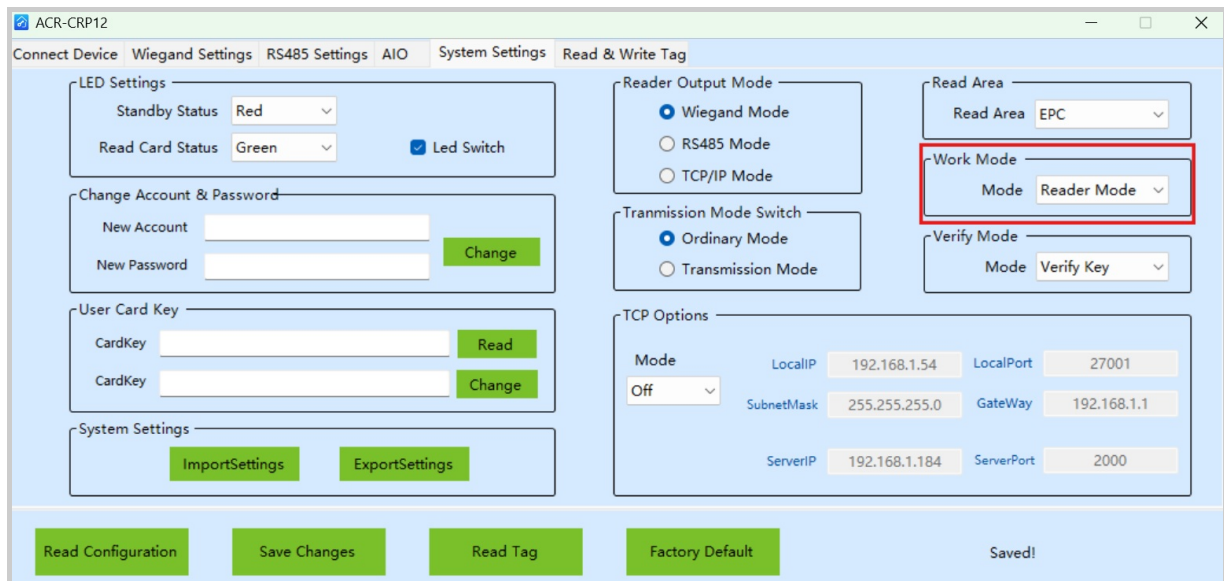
ACR-CRP12

Connect Device Wiegand Settings RS485 Settings AIO System Settings Read & Write Tag

LED Settings
Standby Status Red
Read Card Status Green
Led Switch

Change Account & Password
New Account
New Password
Change

User Card Key
CardKey Read
CardKey Change

System Settings
ImportSettings ExportSettings

Reader Output Mode
Wiegand Mode
RS485 Mode
TCP/IP Mode

Tranmission Mode Switch
Ordinary Mode
Transmission Mode

Read Area
Read Area EPC

Work Mode
Mode Reader Mode

Verify Mode
Mode Verify Key

TCP Options
Mode
Off
LocalIP 192.168.1.54
LocalPort 27001
SubnetMask 255.255.255.0
GateWay 192.168.1.1
ServerIP 192.168.1.184
ServerPort 2000

Read Configuration Save Changes Read Tag Factory Default Saved!